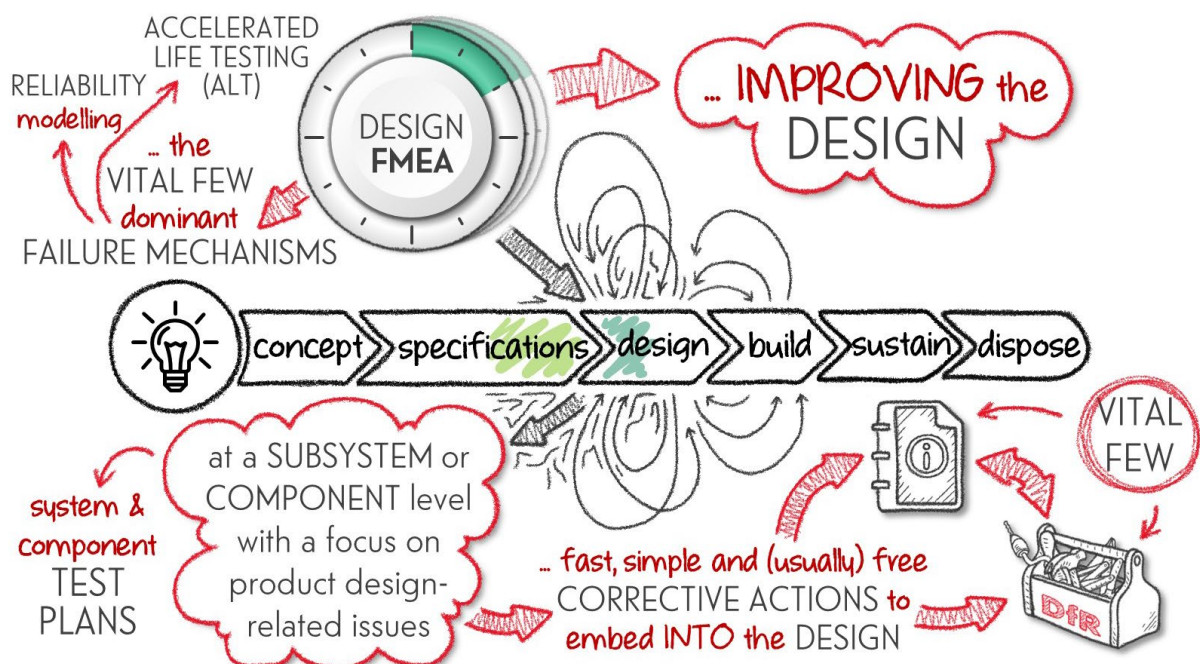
ACCELERATED LIFE TESTING (ALT)

RELIABILITY modelling

DESIGN FMEA

... IMPROVING the DESIGN

... the VITAL FEW dominant FAILURE MECHANISMS

concept specifications design build sustain dispose

at a SUBSYSTEM or COMPONENT level with a focus on product design-related issues

system & component TEST PLANS

VITAL FEW

... fast, simple and (usually) free CORRECTIVE ACTIONS to embed INTO the DESIGN

DfR